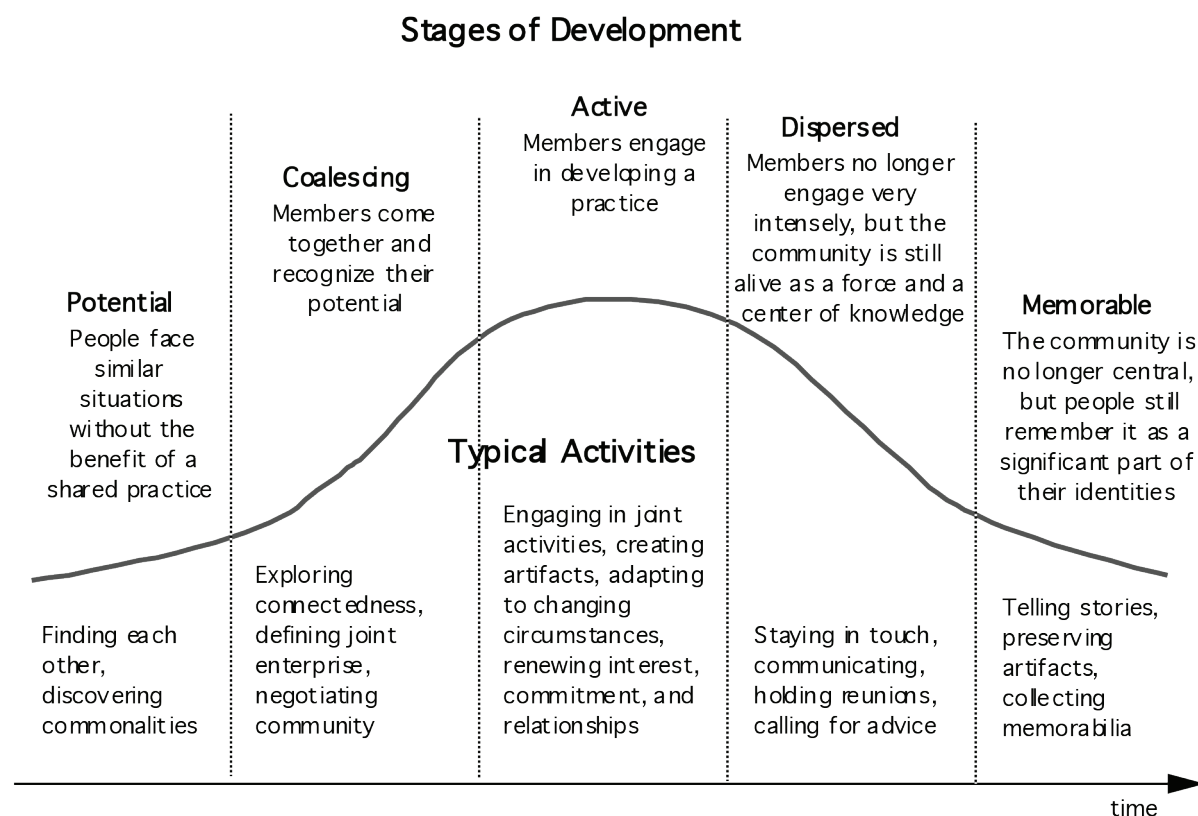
Stages of Development

Potential
People face similar situations without the benefit of a shared practice

Coalescing
Members come together and recognize their potential

Active
Members engage in developing a practice

Dispersed
Members no longer engage very intensely, but the community is still alive as a force and a center of knowledge

Memorable
The community is no longer central, but people still remember it as a significant part of their identities

Typical Activities

Finding each other, discovering commonalities

Exploring connectedness, defining joint enterprise, negotiating community

Engaging in joint activities, creating artifacts, adapting to changing circumstances, renewing interest, commitment, and relationships

Staying in touch, communicating, holding reunions, calling for advice

Telling stories, preserving artifacts, collecting memorabilia

time